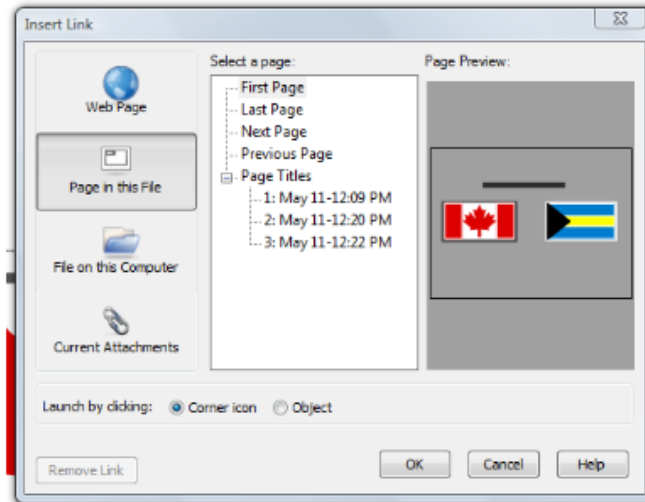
Insert Link

Web Page

Page in this File

File on this Computer

Current Attachments

Select a page:

First Page
Last Page
Next Page
Previous Page
Page Titles
1: May 11-12:09 PM
2: May 11-12:20 PM
3: May 11-12:22 PM

Page Preview:

Launch by clicking: Corner icon Object

Remove Link

OK

Cancel

Help